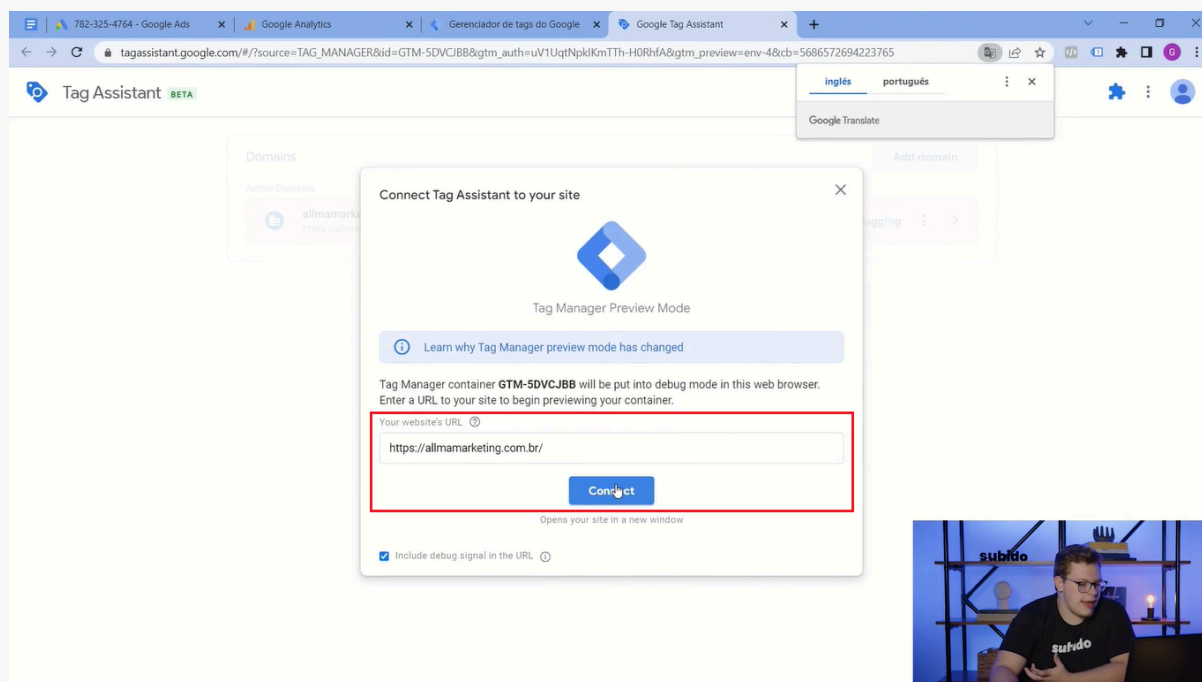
782-325-4764 - Google Ads
Google Analytics
Gerenciador de tags do Google
Google Tag Assistant

tagassistant.google.com/#/?source=TAG_MANAGER&id=GTM-5DVCJBB&gtm_auth=uV1UqtNpklKmTTh-H0RhfA&gtm_preview=env-4&cb=5686572694223765

inglês
português
Google Translate

Tag Assistant BETA

Domains
Add domain
Active Domains
allmamarke
https://allma
gging

Connect Tag Assistant to your site

Tag Manager Preview Mode

Learn why Tag Manager preview mode has changed

Tag Manager container **GTM-5DVCJBB** will be put into debug mode in this web browser. Enter a URL to your site to begin previewing your container.

Your website's URL
https://allmamarketing.com.br/

Connect

Opens your site in a new window

Include debug signal in the URL

subido
subido